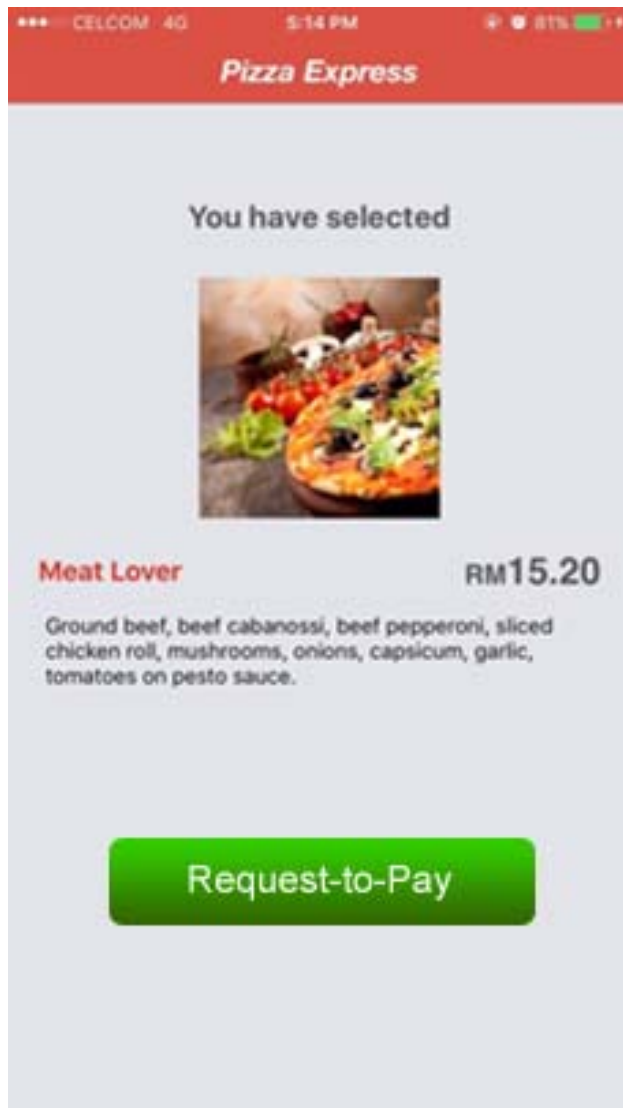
●●●○○ CELCOM 4G 5:14 PM 81%

Pizza Express

You have selected

Meat Lover

RM15.20

Ground beef, beef cabanossi, beef pepperoni, sliced chicken roll, mushrooms, onions, capsicum, garlic, tomatoes on pesto sauce.

Request-to-Pay